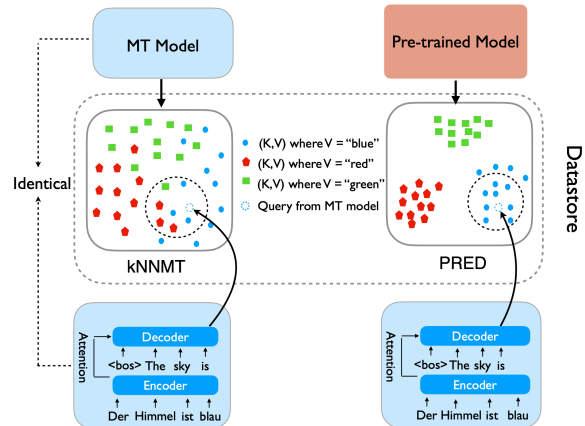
MT Model

Pre-trained Model

Identical

(K,V) where V = "blue"
(K,V) where V = "red"
(K,V) where V = "green"
Query from MT model

Datastore

kNNMT

PRED

Attention
Decoder
<bos> The sky is
Encoder
Der Himmel ist blau

Attention
Decoder
<bos> The sky is
Encoder
Der Himmel ist blau